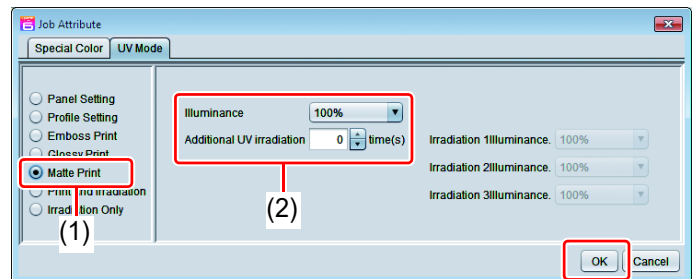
Job Attribute

Special Color | UV Mode

Panel Setting
Profile Setting
Emboss Print
Glossy Print
Matte Print
Print and Irradiation
Irradiation Only

(1)

Illuminance 100%
Additional UV irradiation 0 time(s)

(2)

Irradiation 1Illuminance. 100%
Irradiation 2Illuminance. 100%
Irradiation 3Illuminance. 100%

OK Cancel